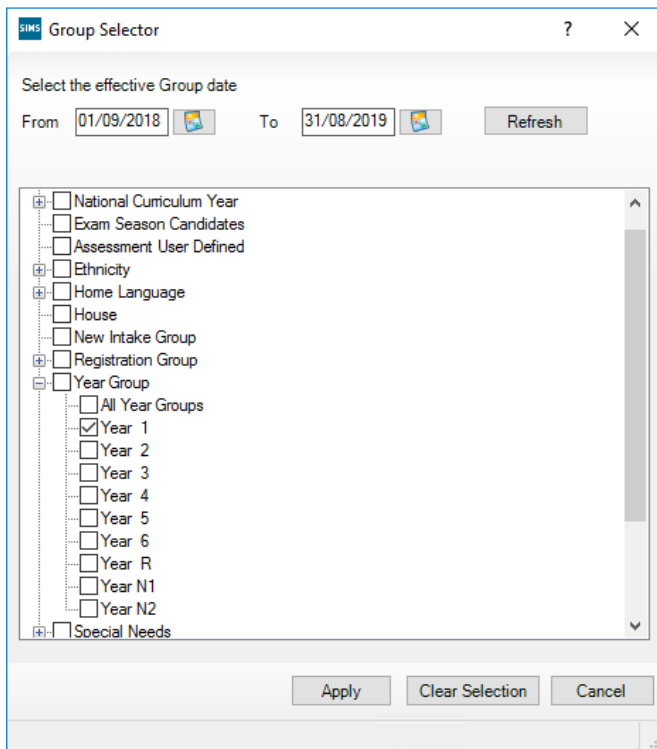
SIMS Group Selector ? ×

Select the effective Group date

From 01/09/2018 To 31/08/2019 Refresh

National Curriculum Year
Exam Season Candidates
Assessment User Defined
Ethnicity
Home Language
House
New Intake Group
Registration Group
Year Group
All Year Groups
Year 1
Year 2
Year 3
Year 4
Year 5
Year 6
Year R
Year N1
Year N2
Special Needs

Apply Clear Selection Cancel